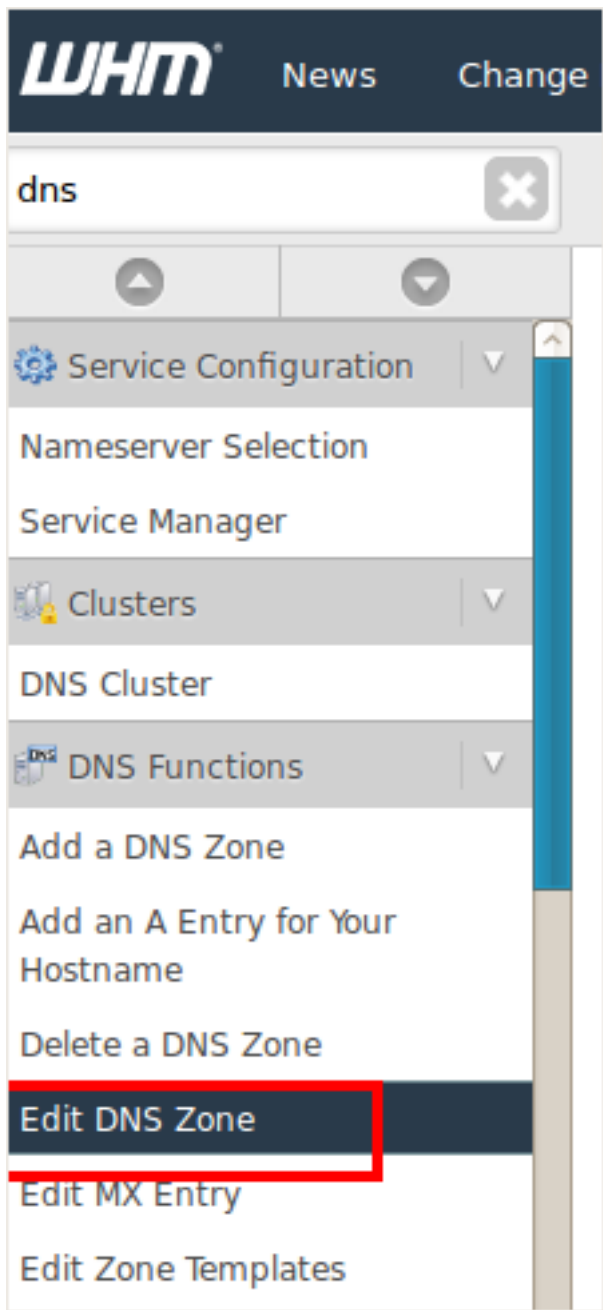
WHM® News Change

dns

Service Configuration

Nameserver Selection

Service Manager

Clusters

DNS Cluster

DNS Functions

Add a DNS Zone

Add an A Entry for Your Hostname

Delete a DNS Zone

Edit DNS Zone

Edit MX Entry

Edit Zone Templates